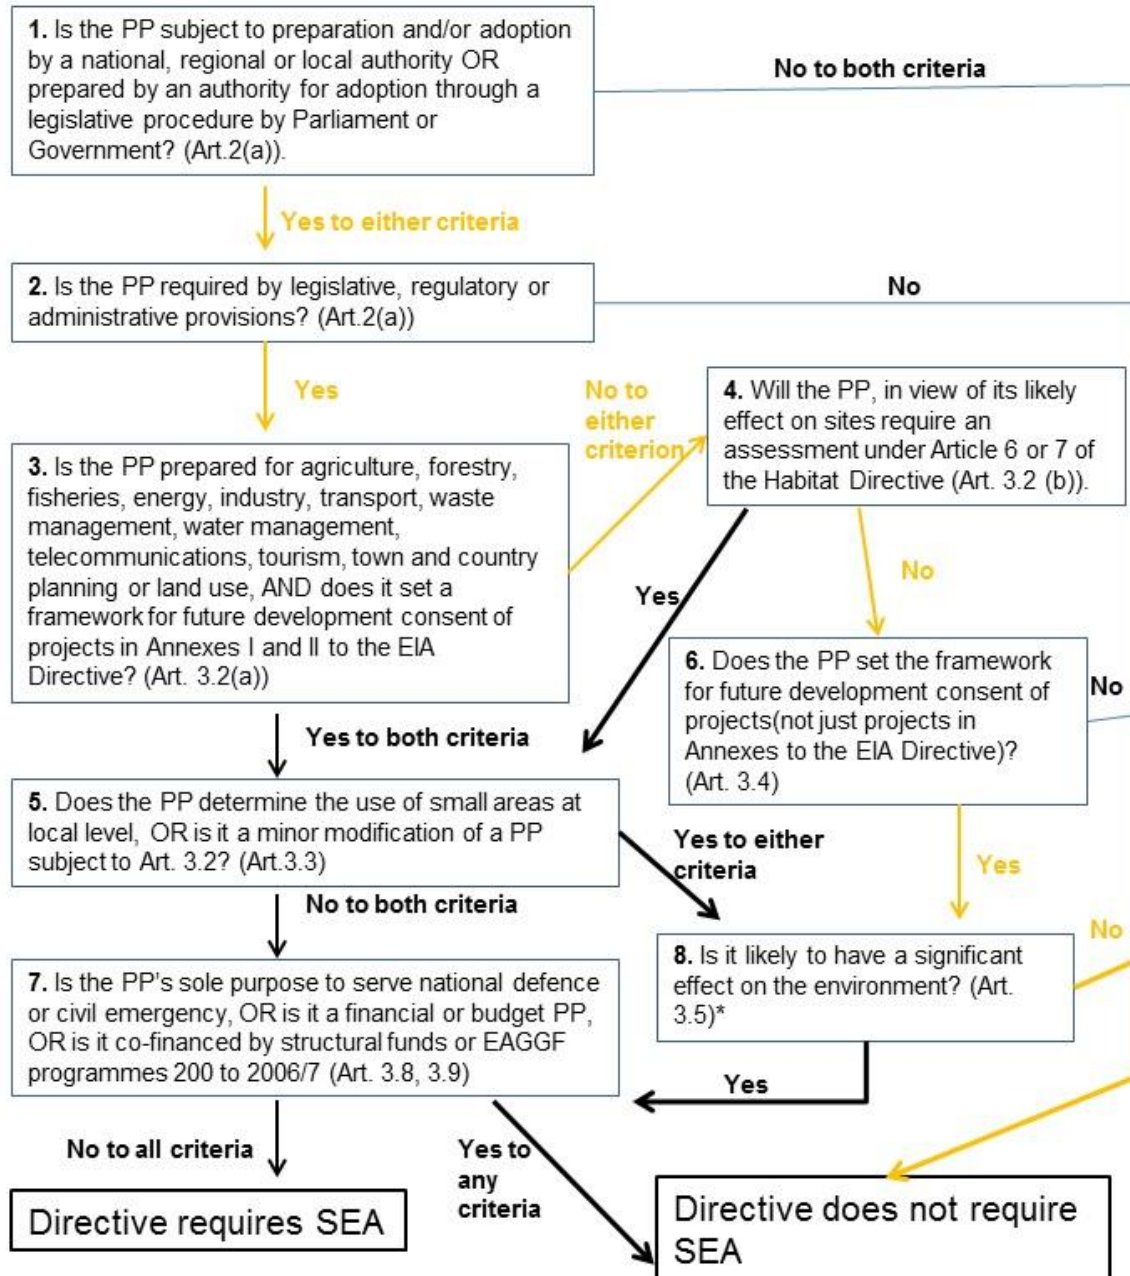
**1.** Is the PP subject to preparation and/or adoption by a national, regional or local authority OR prepared by an authority for adoption through a legislative procedure by Parliament or Government? (Art.2(a)).

No to both criteria

Yes to either criteria

**2.** Is the PP required by legislative, regulatory or administrative provisions? (Art.2(a))

No

Yes

No to either criterion

**4.** Will the PP, in view of its likely effect on sites require an assessment under Article 6 or 7 of the Habitat Directive (Art. 3.2 (b)).

**3.** Is the PP prepared for agriculture, forestry, fisheries, energy, industry, transport, waste management, water management, telecommunications, tourism, town and country planning or land use, AND does it set a framework for future development consent of projects in Annexes I and II to the EIA Directive? (Art. 3.2(a))

Yes

No

**6.** Does the PP set the framework for future development consent of projects(not just projects in Annexes to the EIA Directive)? (Art. 3.4)

No

Yes to both criteria

**5.** Does the PP determine the use of small areas at local level, OR is it a minor modification of a PP subject to Art. 3.2? (Art.3.3)

Yes to either criteria

Yes

No to both criteria

No

**8.** Is it likely to have a significant effect on the environment? (Art. 3.5)*

**7.** Is the PP's sole purpose to serve national defence or civil emergency, OR is it a financial or budget PP, OR is it co-financed by structural funds or EAGGF programmes 200 to 2006/7 (Art. 3.8, 3.9)

Yes

No to all criteria

Yes to any criteria

Directive requires SEA

Directive does not require SEA